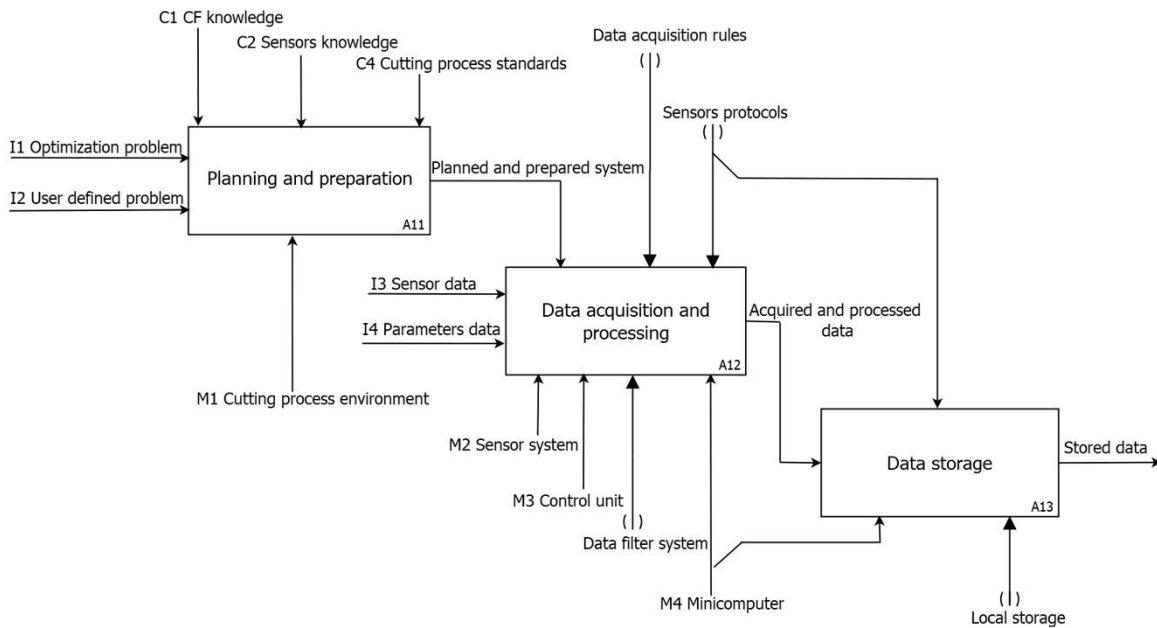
C1 CF knowledge

C2 Sensors knowledge

C4 Cutting process standards

Data acquisition rules

Sensors protocols

I1 Optimization problem

I2 User defined problem

Planning and preparation

A11

Planned and prepared system

I3 Sensor data

I4 Parameters data

Data acquisition and processing

A12

Acquired and processed data

M1 Cutting process environment

M2 Sensor system

M3 Control unit

Data filter system

M4 Minicomputer

Data storage

A13

Stored data

Local storage